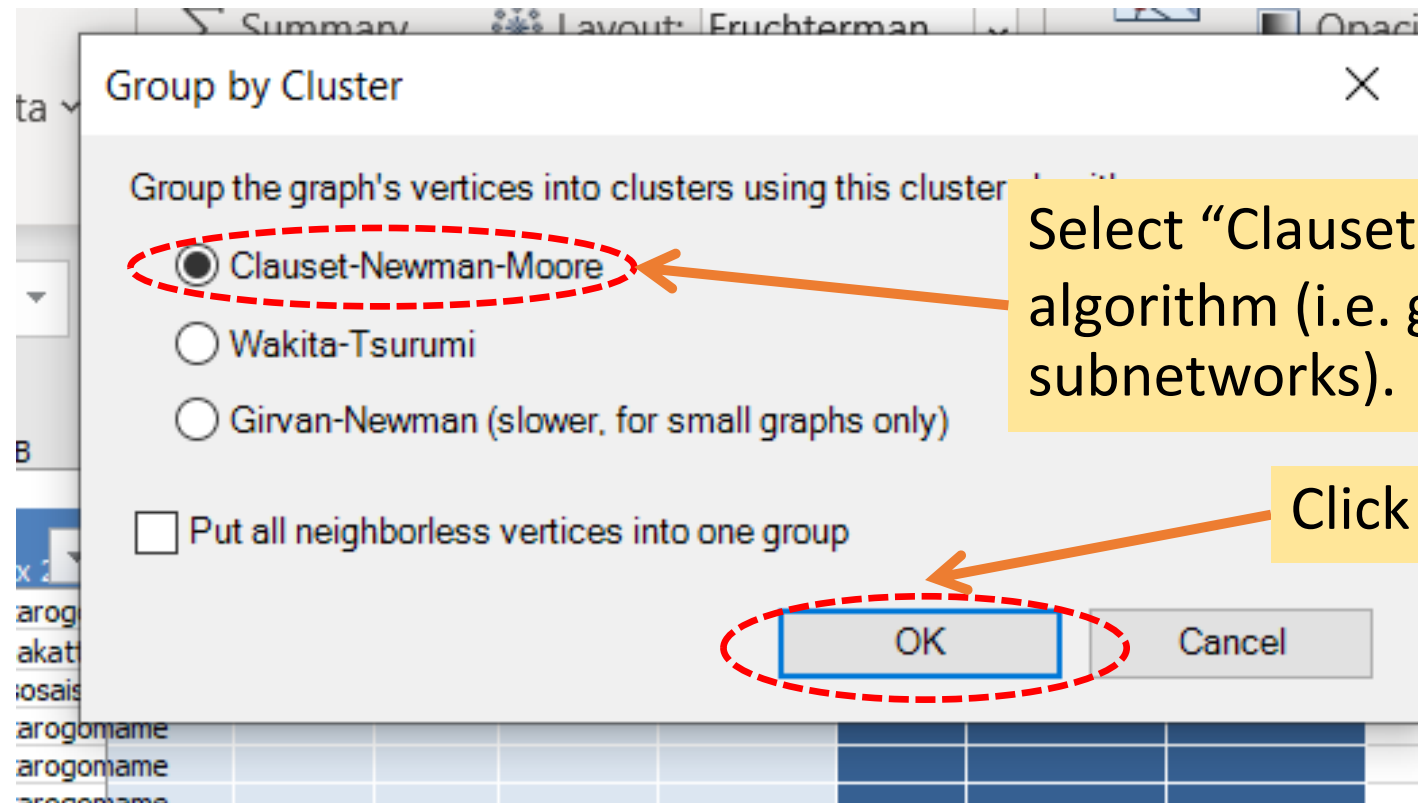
Summary Layout: Fruchterman Opaci

ta

Group by Cluster

Group the graph's vertices into clusters using this cluster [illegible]

Clauset-Newman-Moore

Wakita-Tsurumi

Girvan-Newman (slower, for small graphs only)

Put all neighborless vertices into one group

OK

Cancel

Select "Clauset
algorithm (i.e. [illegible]
subnetworks).

Click

B

x 2

arog
akatt
osais
arogomame
arogomame
arogomame